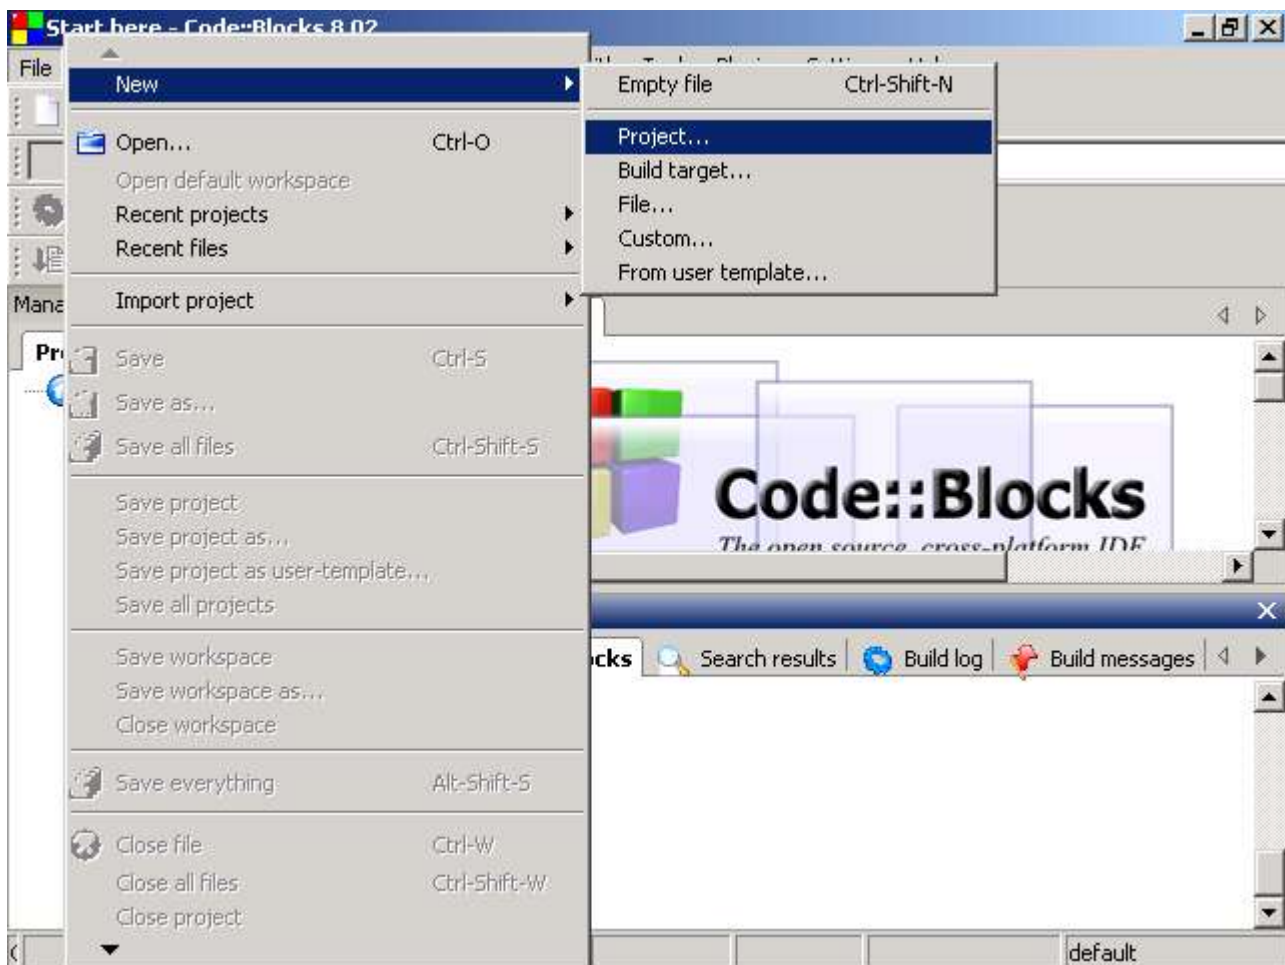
Start here - Code::Blocks 8.02

File

New
Empty file Ctrl-Shift-N
Project...
Build target...
File...
Custom...
From user template...

Open... Ctrl-O
Open default workspace
Recent projects
Recent files

Import project

Save Ctrl-S
Save as...
Save all files Ctrl-Shift-S

Save project
Save project as...
Save project as user-template...
Save all projects

Save workspace
Save workspace as...
Close workspace

Save everything Alt-Shift-S

Close file Ctrl-W
Close all files Ctrl-Shift-W
Close project

Mana
Pr

Code::Blocks
The open source, cross-platform IDE

cks Search results Build log Build messages

default